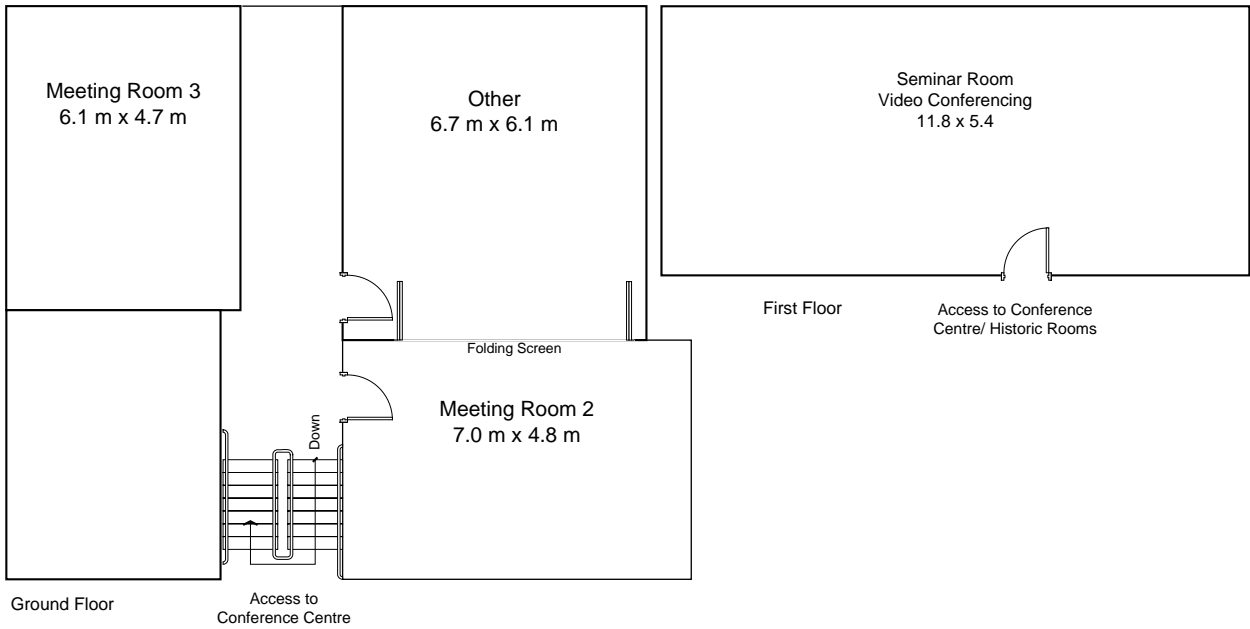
Meeting Room 3
6.1 m x 4.7 m

Other
6.7 m x 6.1 m

Seminar Room
Video Conferencing
11.8 x 5.4

First Floor

Access to Conference Centre/ Historic Rooms

Folding Screen

Meeting Room 2
7.0 m x 4.8 m

Down

Ground Floor

Access to Conference Centre